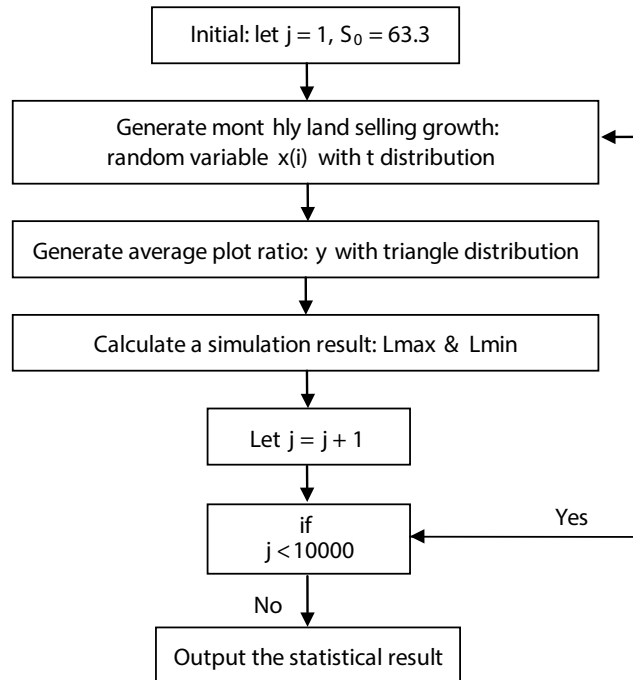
Initial: let j = 1, $S_0 = 63.3$

Generate mont hly land selling growth: random variable x(i) with t distribution

Generate average plot ratio: y with triangle distribution

Calculate a simulation result: Lmax & Lmin

Let j = j + 1

if j < 10000

Yes

No

Output the statistical result